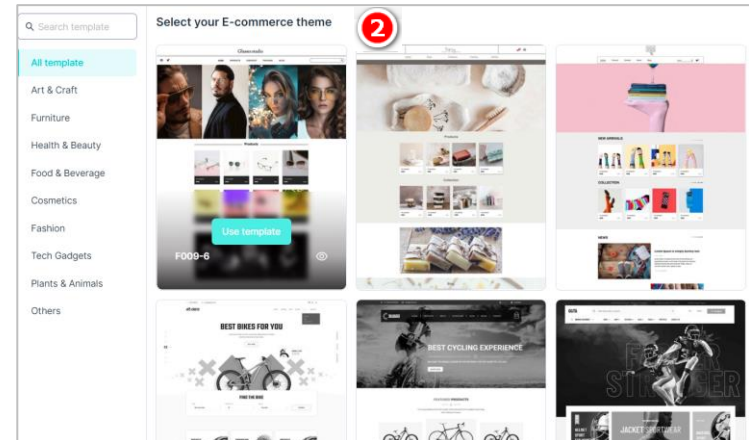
Search template

All template
Art & Craft
Furniture
Health & Beauty
Food & Beverage
Cosmetics
Fashion
Tech Gadgets
Plants & Animals
Others

Select your E-commerce theme

2

Use template

F009-6

BEST BIKES FOR YOU

BEST CYCLING EXPERIENCE

FASTER STRONGER

JACKET SPORTSWEAR